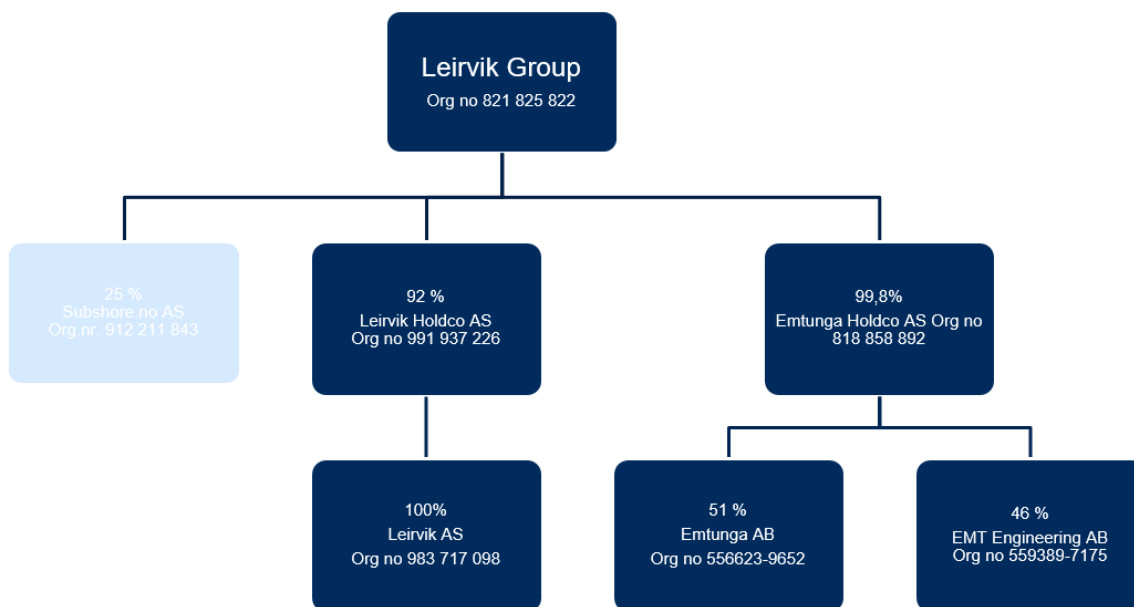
Leirvik Group
Org no 821 825 822

25 %
Subshore.no AS
Org.nr. 912 211 843

92 %
Leirvik Holdco AS
Org no 991 937 226

99,8%
Emtunga Holdco AS Org no 818 858 892

100%
Leirvik AS
Org no 983 717 098

51 %
Emtunga AB
Org no 556623-9652

46 %
EMT Engineering AB
Org no 559389-7175